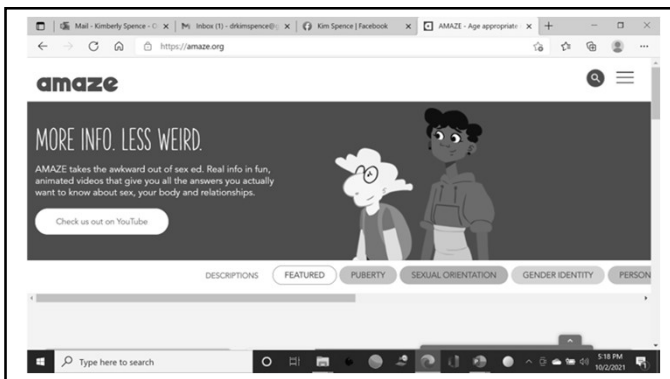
Mail - Kimberly Spence - C ×
Inbox (1) - drkimspence@ ×
Kim Spence | Facebook ×
AMAZE - Age appropriate ×
+

https://amaze.org

amaze

MORE INFO. LESS WEIRD.

AMAZE takes the awkward out of sex ed. Real info in fun, animated videos that give you all the answers you actually want to know about sex, your body and relationships.

Check us out on YouTube

DESCRIPTIONS
FEATURED
PUBERTY
SEXUAL ORIENTATION
GENDER IDENTITY
PERSON

Type here to search

5:18 PM
10/2/2021